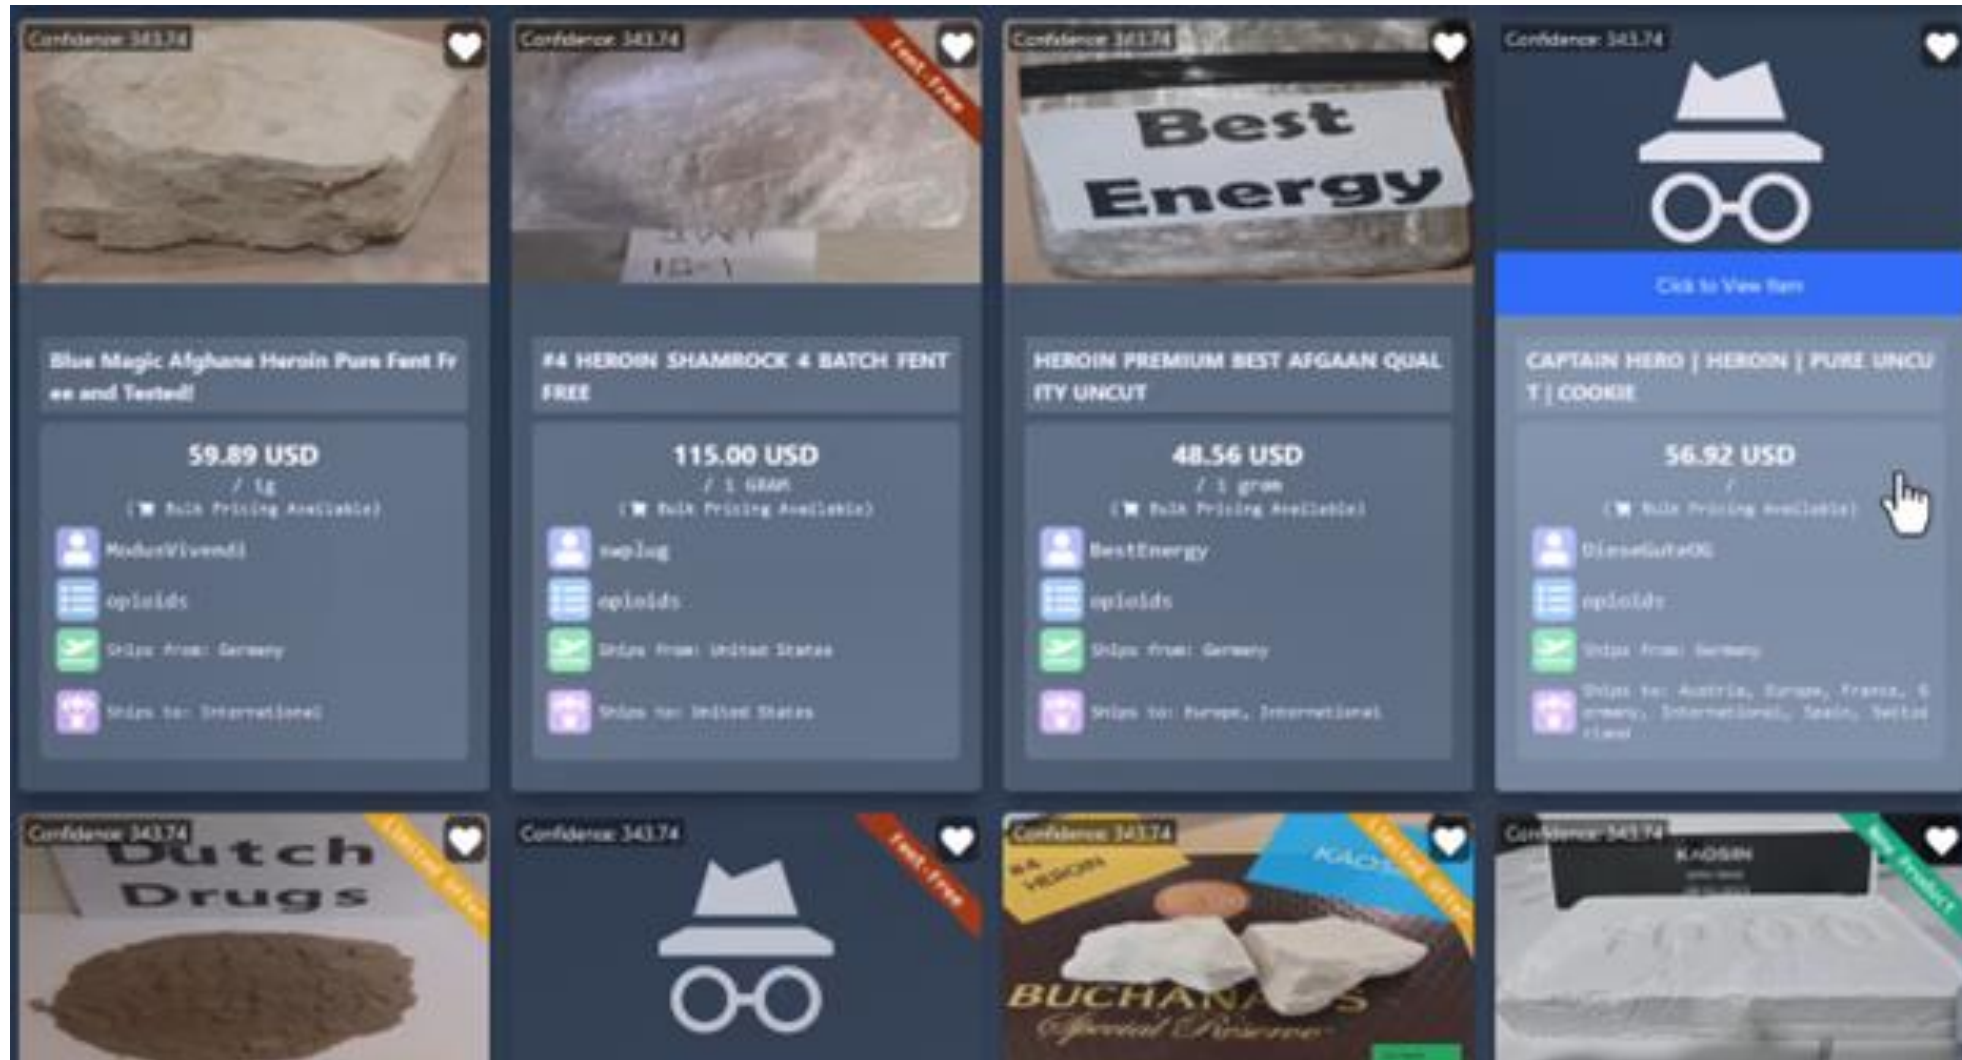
Confidence: 343.74

Blue Magic Afghane Heroin Pure Fent Free and Tested!

59.89 USD
/ 1g
( Bulk Pricing Available)

ModusVivendi

opioids

Ships from: Germany

Ships to: International

Confidence: 343.74

Fent Free

#4 HEROIN SHAMROCK 4 BATCH FENT FREE

115.00 USD
/ 1 GRAM
( Bulk Pricing Available)

swplug

opioids

Ships from: United States

Ships to: United States

Confidence: 343.74

Best Energy

HEROIN PREMIUM BEST AFGAAN QUALITY UNCUT

48.56 USD
/ 1 gram
( Bulk Pricing Available)

BestEnergy

opioids

Ships from: Germany

Ships to: Europe, International

Confidence: 343.74

Click to View Item

CAPTAIN HERO | HEROIN | PURE UNCUT | COOKIE

56.92 USD
/
( Bulk Pricing Available)

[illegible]

opioids

Ships from: Germany

Ships to: Austria, Europe, France, Germany, International, Spain, Switzerland

Confidence: 343.74

Dutch Drugs

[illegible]

Confidence: 343.74

Fent Free

Confidence: 343.74

#4 HEROIN

BUCHANAN'S
Special Reserve

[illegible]

Confidence: 343.74

KAOSIN

New Product